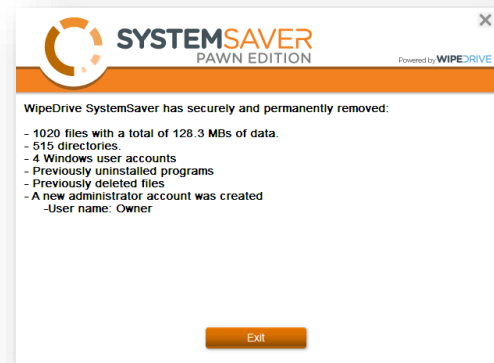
SYSTEMSAVER
PAWN EDITION
Powered by WIPEDRIVE

WipeDrive SystemSaver has securely and permanently removed:

- 1020 files with a total of 128.3 MBs of data.
- 515 directories.
- 4 Windows user accounts
- Previously uninstalled programs
- Previously deleted files
- A new administrator account was created
-User name: Owner

Exit